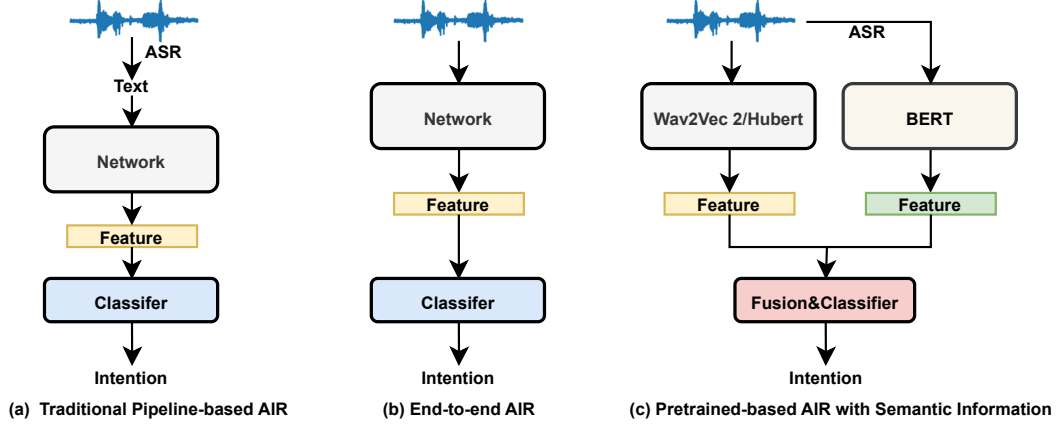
ASR
Text
Network
Feature
Classifer
Intention
(a) Traditional Pipeline-based AIR

Network
Feature
Classifer
Intention
(b) End-to-end AIR

ASR
Wav2Vec 2/Hubert
BERT
Feature
Feature
Fusion&Classifier
Intention
(c) Pretrained-based AIR with Semantic Information